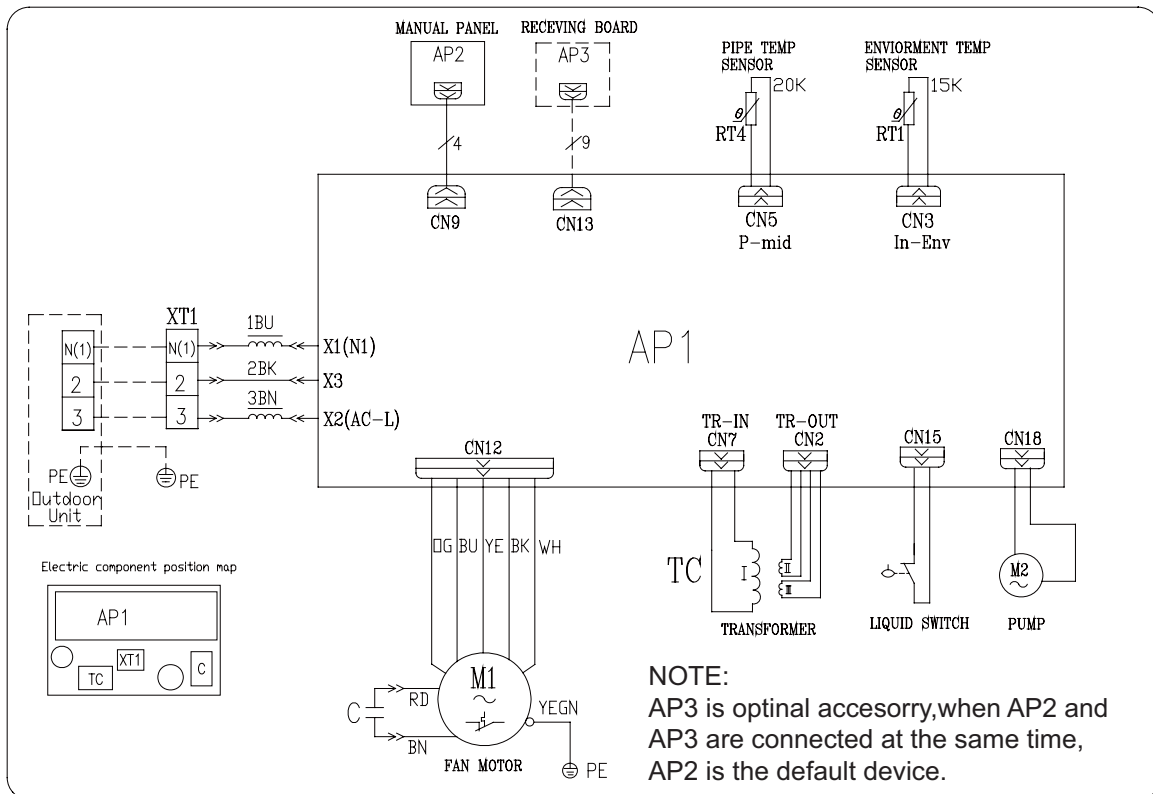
MANUAL PANEL
AP2

RECEVING BOARD
AP3

PIPE TEMP SENSOR
20K
RT4

ENVIORMENT TEMP SENSOR
15K
RT1

4
9

CN9
CN13
CN5
P-mid
CN3
In-Env

AP1

XT1
N(1)
2
3
N(1)
2
3

1BU
2BK
3BN
X1(N1)
X3
X2(AC-L)

PE
PE
Outdoor Unit

CN12
TR-IN
CN7
TR-OUT
CN2
CN15
CN18

OG BU YE BK WH

TC
I
II
III
TRANSFORMER
LIQUID SWITCH
M2
PUMP

Electric component position map
AP1
XT1
TC
C

C
RD
BN
M1
YEGN
PE
FAN MOTOR

NOTE:
AP3 is optinal accesorry,when AP2 and AP3 are connected at the same time, AP2 is the default device.